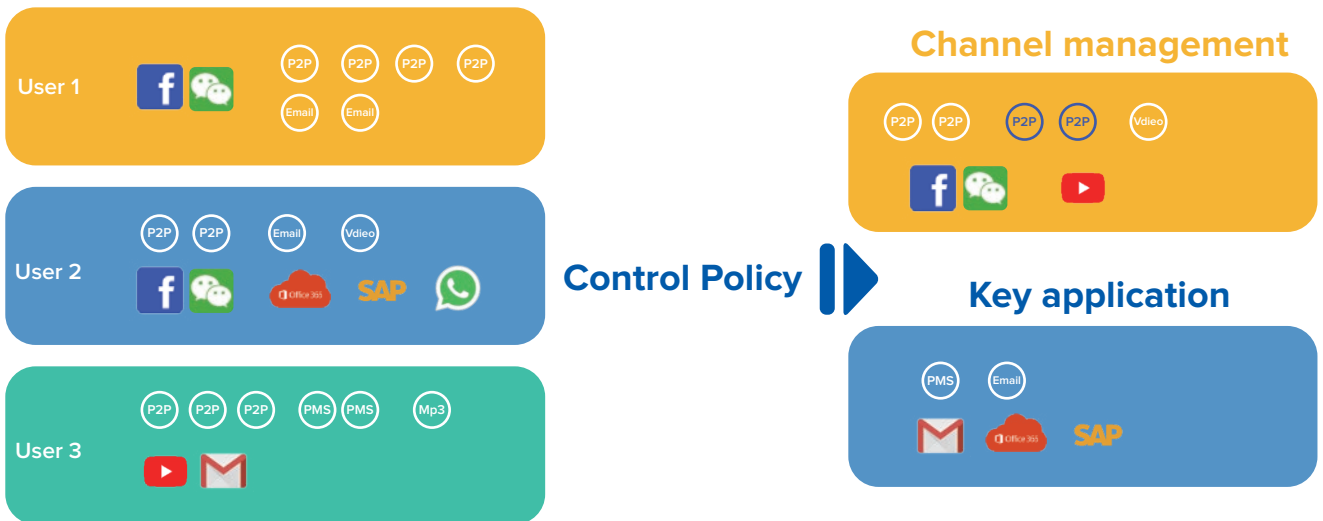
User 1

P2P P2P P2P P2P

Email Email

User 2

P2P P2P Email Vdieo

Office 365 SAP

User 3

P2P P2P P2P PMS PMS Mp3

Control Policy

Channel management

P2P P2P P2P P2P Vdieo

Key application

PMS Email

Office 365 SAP